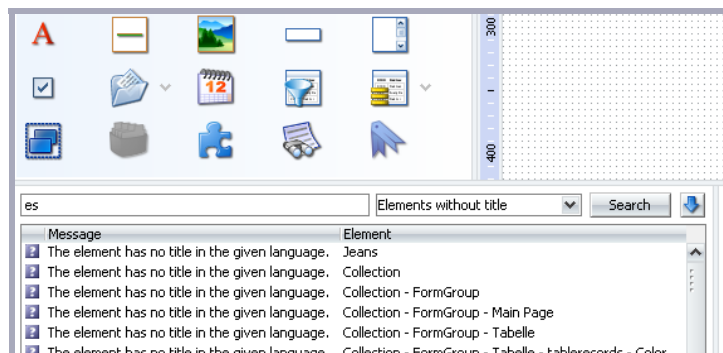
A

12

300

400

es

Elements without title

Search

| Message | Element |
|---|---|
| The element has no title in the given language. | Jeans |
| The element has no title in the given language. | Collection |
| The element has no title in the given language. | Collection - FormGroup |
| The element has no title in the given language. | Collection - FormGroup - Main Page |
| The element has no title in the given language. | Collection - FormGroup - Tabelle |
| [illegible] | Collection - FormGroup - Tabelle - tablerecords - Color |